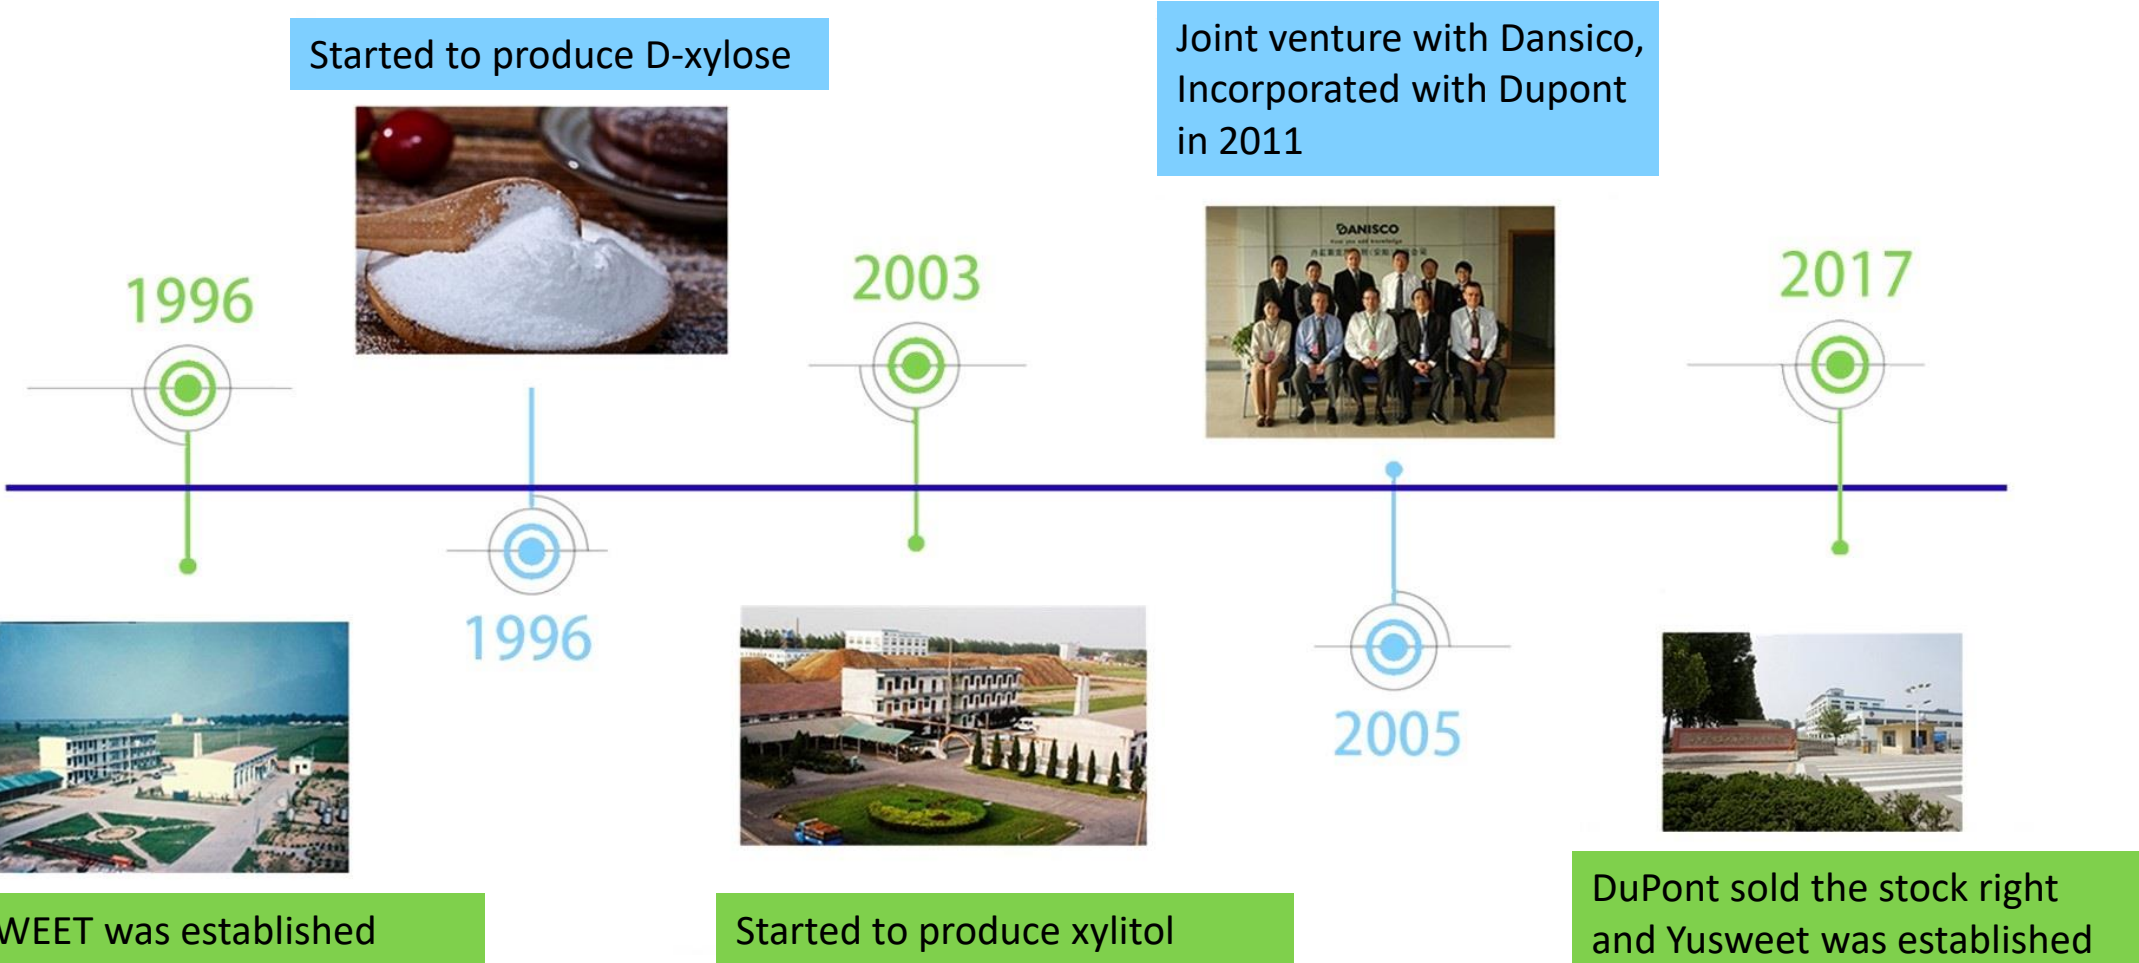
Started to produce D-xylose

Joint venture with Dansico, Incorporated with Dupont in 2011

DANISCO

1996

2003

2017

1996

2005

WEET was established

Started to produce xylitol

DuPont sold the stock right and Yusweet was established